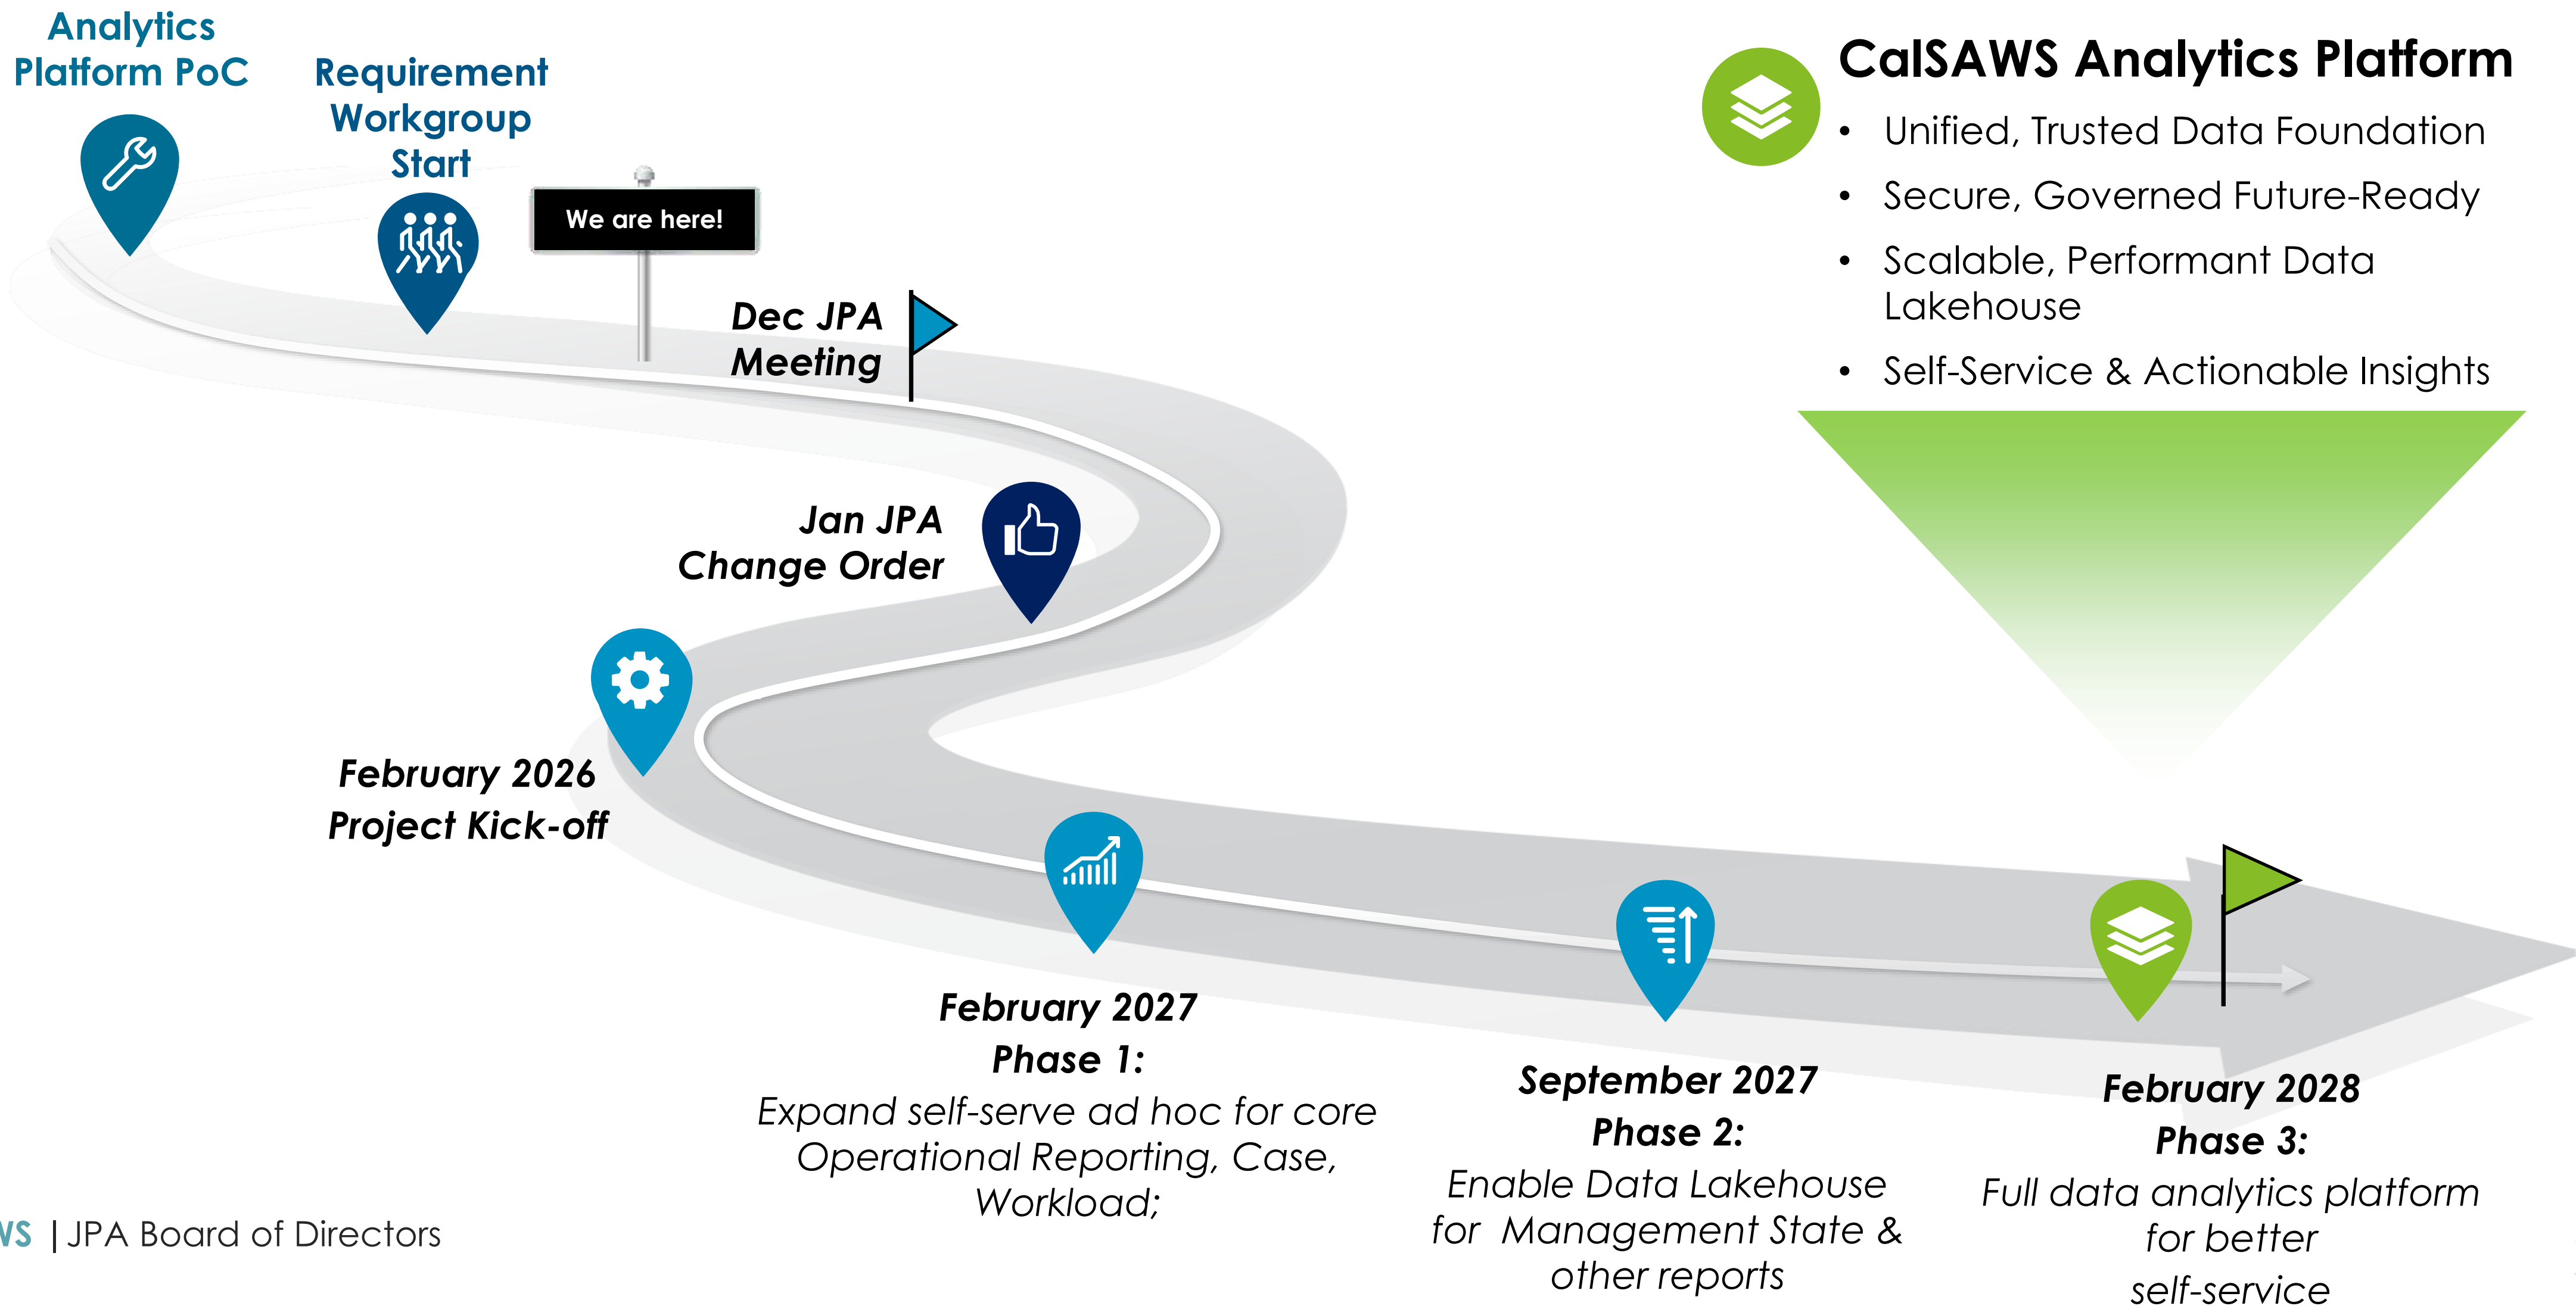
Analytics Platform PoC

Requirement Workgroup Start

We are here!

Dec JPA Meeting

Jan JPA Change Order

February 2026 Project Kick-off

February 2027
Phase 1:
Expand self-serve ad hoc for core Operational Reporting, Case, Workload;

September 2027
Phase 2:
Enable Data Lakehouse for Management State & other reports

February 2028
Phase 3:
Full data analytics platform for better self-service

CalSAWS Analytics Platform
• Unified, Trusted Data Foundation
• Secure, Governed Future-Ready
• Scalable, Performant Data Lakehouse
• Self-Service & Actionable Insights

VS | JPA Board of Directors